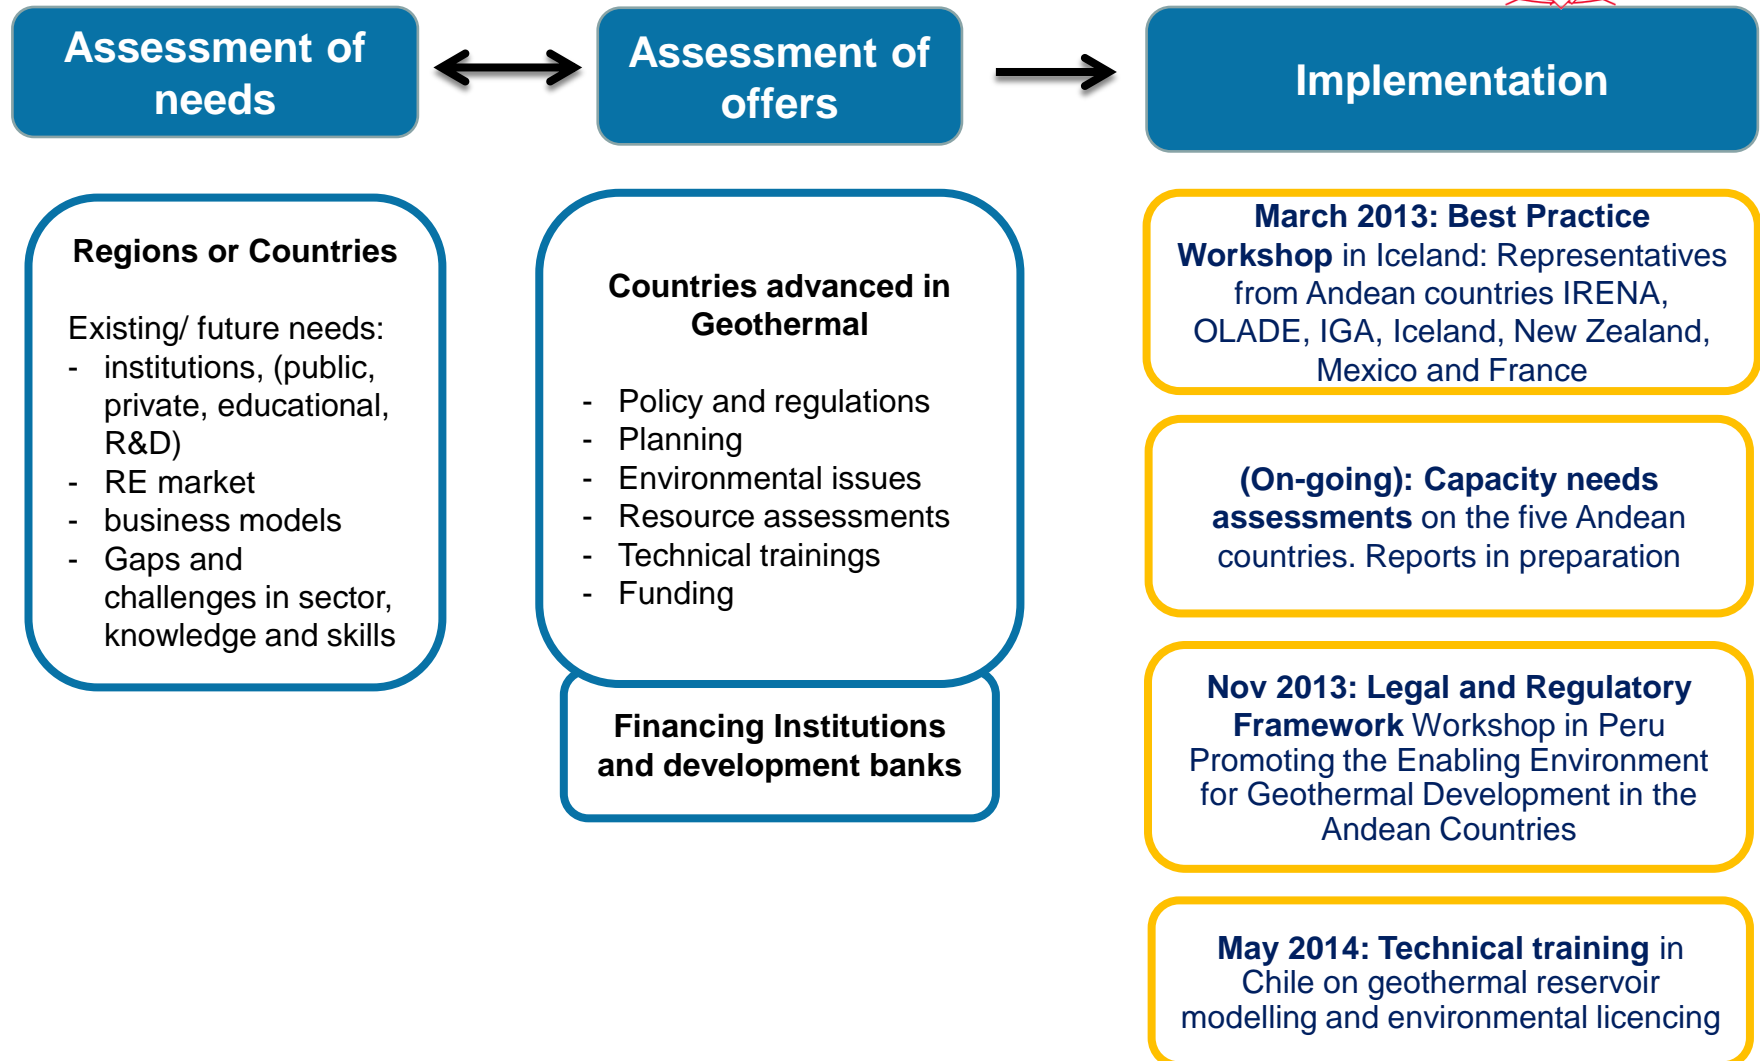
Assessment of needs

Assessment of offers

Implementation

Regions or Countries

Existing/ future needs:
- institutions, (public, private, educational, R&D)
- RE market
- business models
- Gaps and challenges in sector, knowledge and skills

Countries advanced in Geothermal

- Policy and regulations
- Planning
- Environmental issues
- Resource assessments
- Technical trainings
- Funding

Financing Institutions and development banks

March 2013: Best Practice Workshop in Iceland: Representatives from Andean countries IRENA, OLADE, IGA, Iceland, New Zealand, Mexico and France

(On-going): Capacity needs assessments on the five Andean countries. Reports in preparation

Nov 2013: Legal and Regulatory Framework Workshop in Peru Promoting the Enabling Environment for Geothermal Development in the Andean Countries

May 2014: Technical training in Chile on geothermal reservoir modelling and environmental licencing